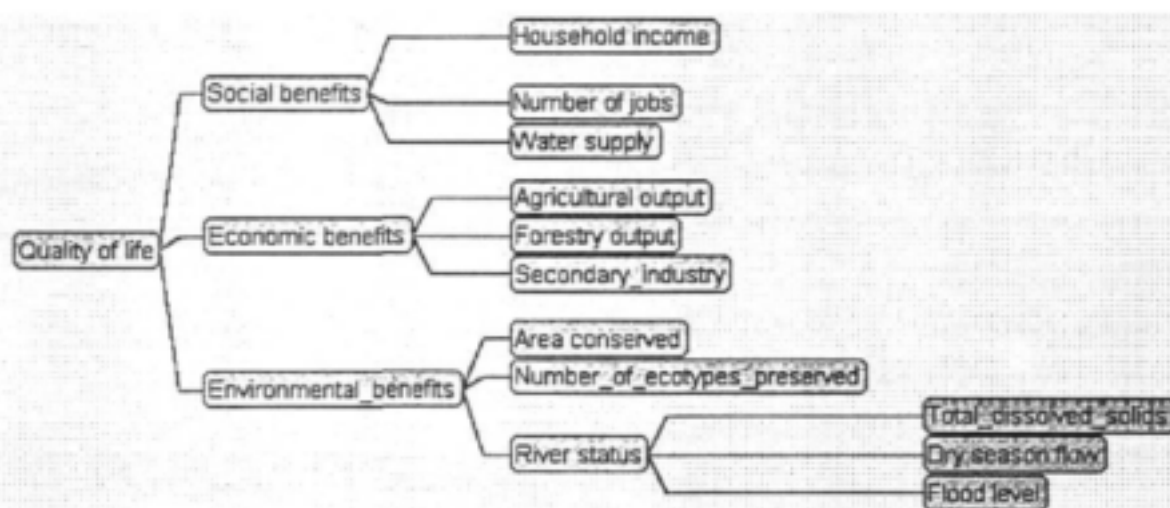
Quality of life
Social benefits
Household income
Number of jobs
Water supply
Economic benefits
Agricultural output
Forestry output
Secondary_Industry
Environmental_benefits
Area conserved
Number_of_ecotypes_preserved
River status
Total_dissolved_solids
Dry season flow
Flood level